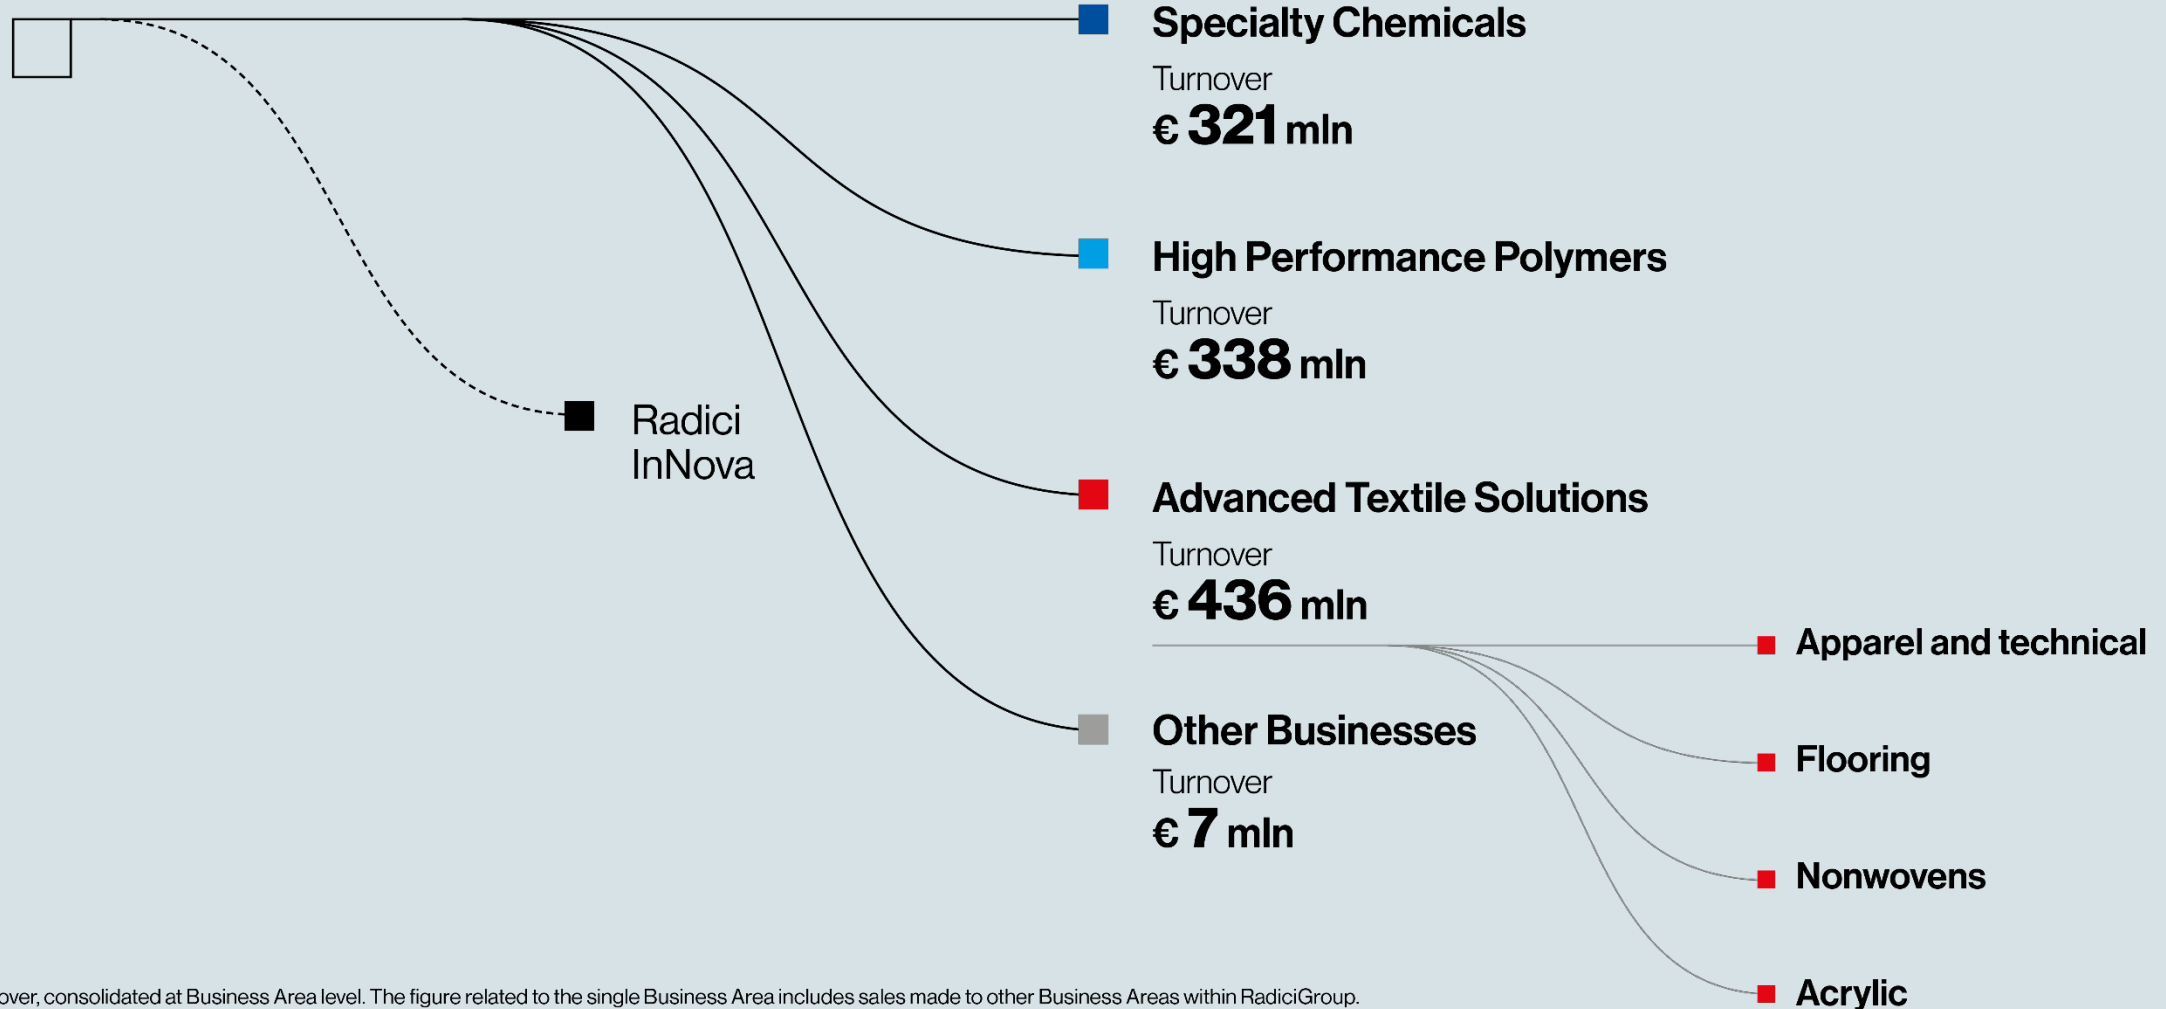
Specialty Chemicals
Turnover
€ 321 mln

High Performance Polymers
Turnover
€ 338 mln

Radici InNova

Advanced Textile Solutions
Turnover
€ 436 mln

Apparel and technical

Other Businesses
Turnover
€ 7 mln

Flooring

Nonwovens

Acrylic

over, consolidated at Business Area level. The figure related to the single Business Area includes sales made to other Business Areas within RadiciGroup.